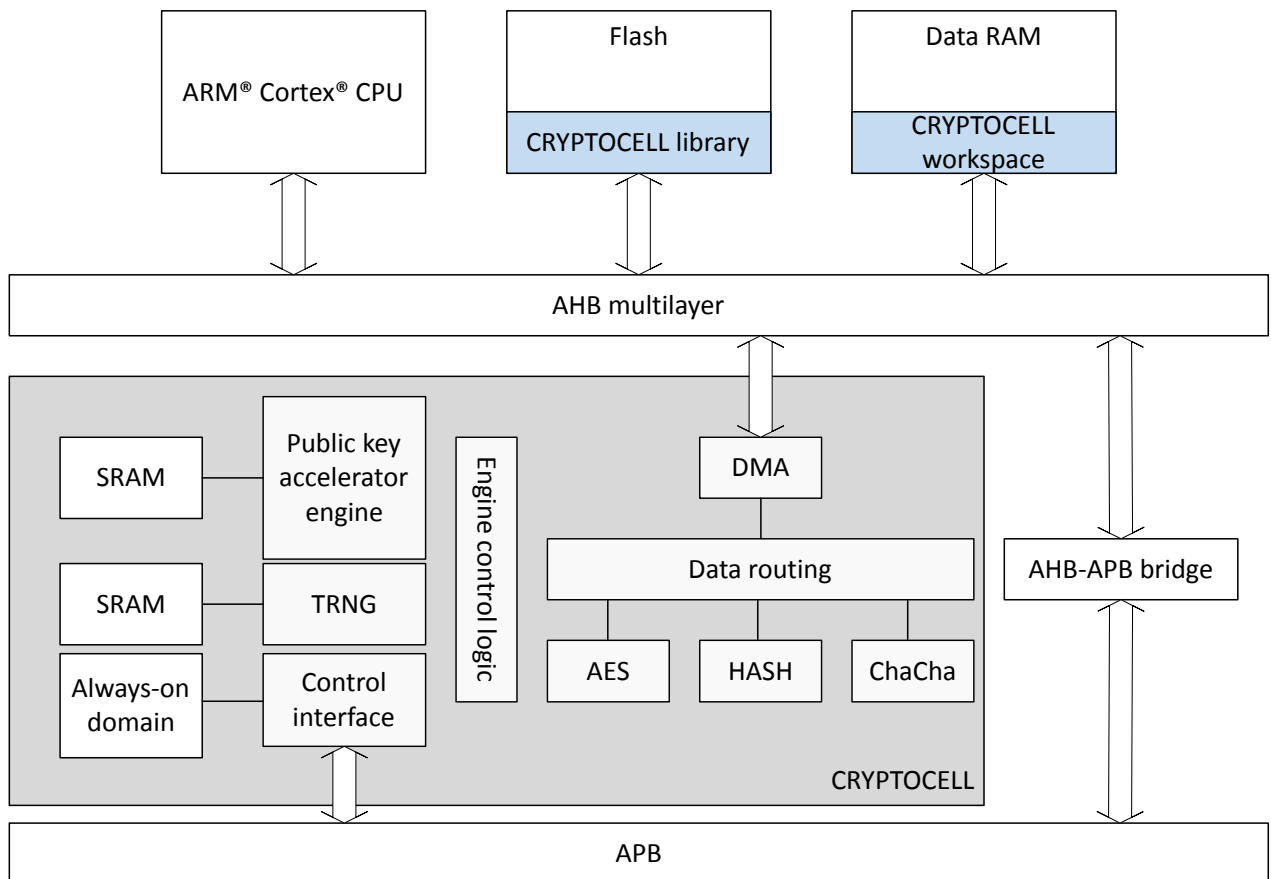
ARM® Cortex® CPU

Flash

CRYPTOCELL library

Data RAM

CRYPTOCELL workspace

AHB multilayer

SRAM

Public key accelerator engine

Engine control logic

DMA

Data routing

SRAM

TRNG

AHB-APB bridge

Always-on domain

Control interface

AES

HASH

ChaCha

CRYPTOCELL

APB